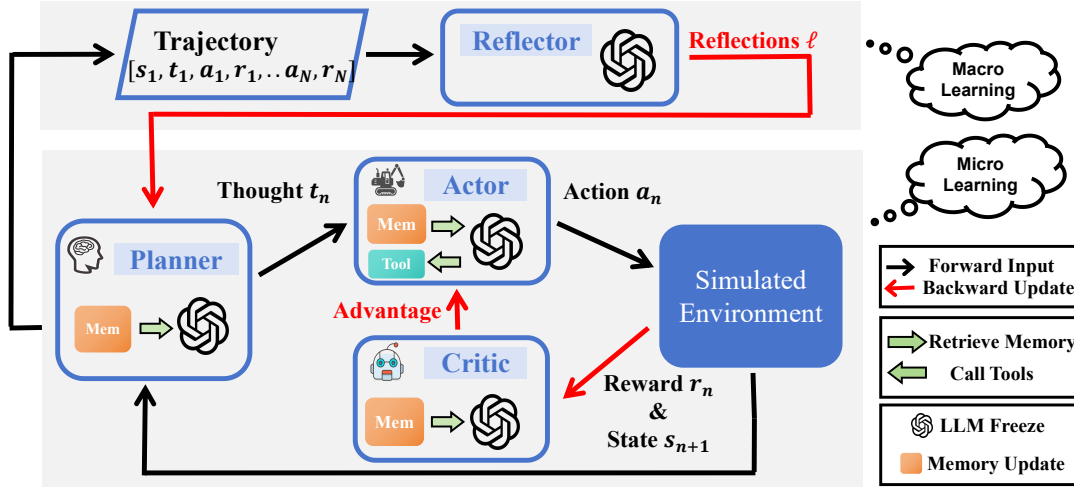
Trajectory
$[s_1, t_1, a_1, r_1, .. a_N, r_N]$

Reflector

Reflections $\ell$

Macro Learning

Micro Learning

Thought $t_n$

Actor

Action $a_n$

Mem

Tool

Planner

Mem

Simulated Environment

Advantage

Critic

Mem

Reward $r_n$
&
State $s_{n+1}$

Forward Input
Backward Update

Retrieve Memory
Call Tools

LLM Freeze
Memory Update